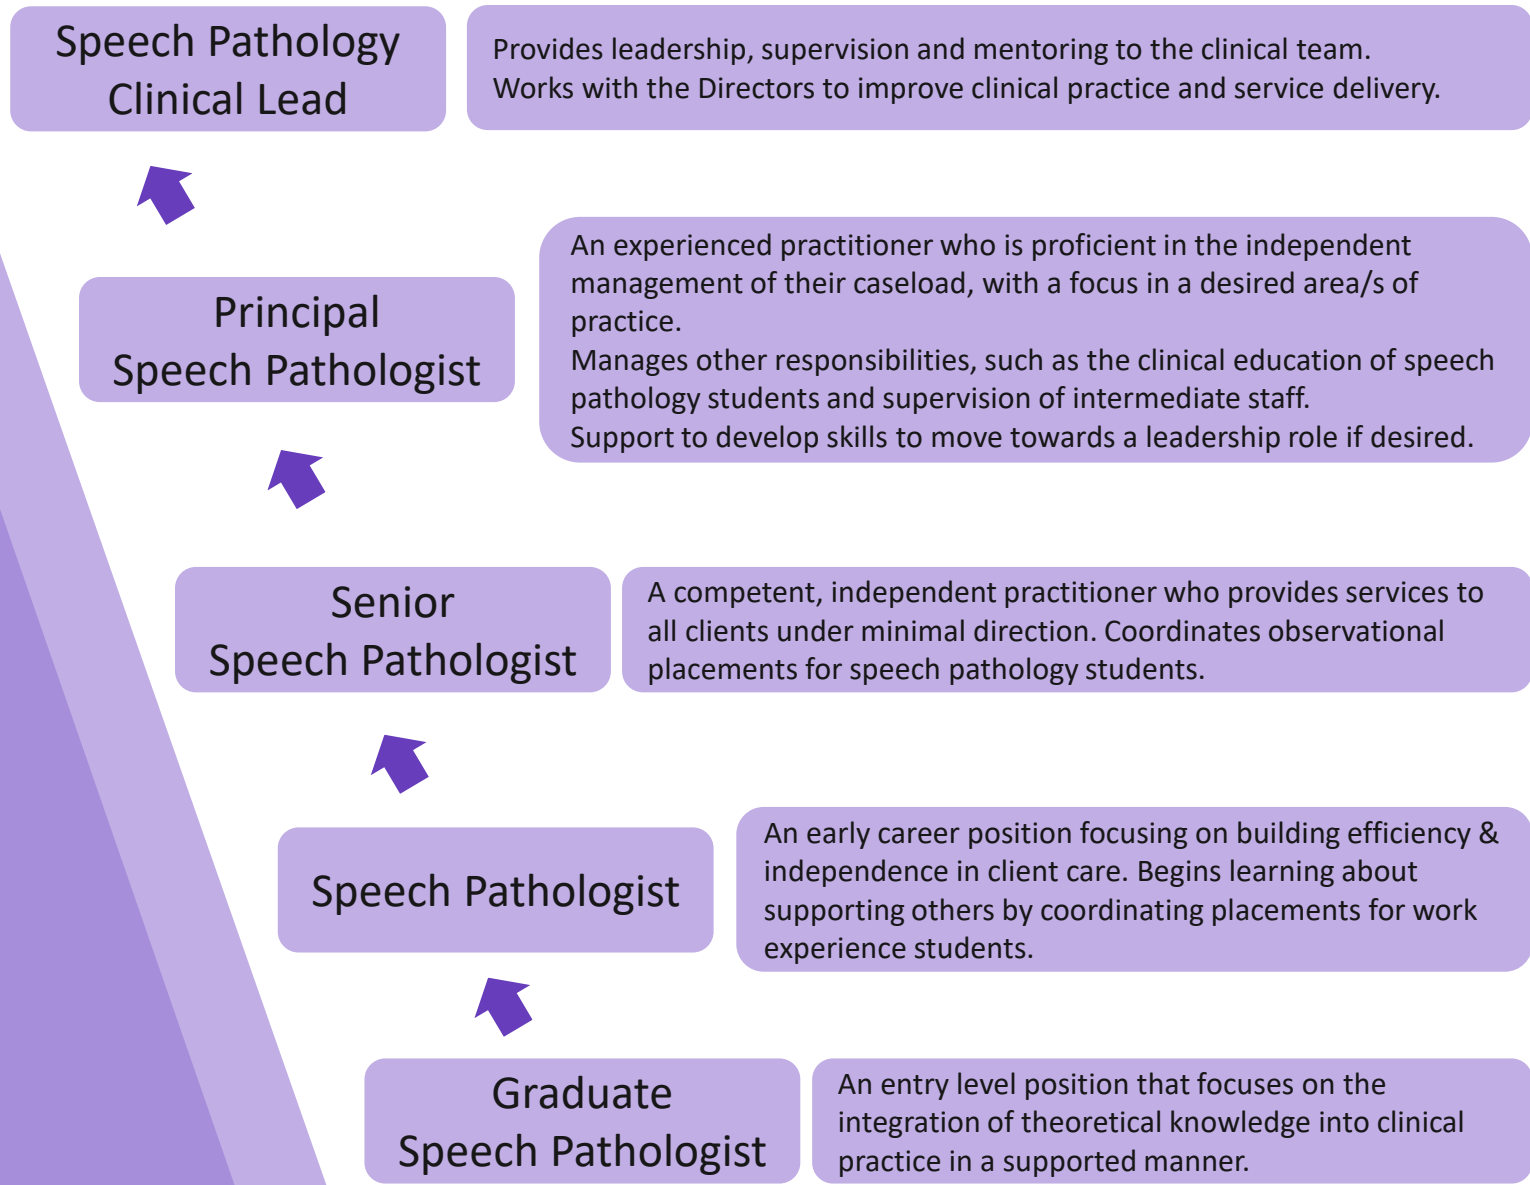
Speech Pathology Clinical Lead

Provides leadership, supervision and mentoring to the clinical team. Works with the Directors to improve clinical practice and service delivery.

Principal Speech Pathologist

An experienced practitioner who is proficient in the independent management of their caseload, with a focus in a desired area/s of practice.
Manages other responsibilities, such as the clinical education of speech pathology students and supervision of intermediate staff.
Support to develop skills to move towards a leadership role if desired.

Senior Speech Pathologist

A competent, independent practitioner who provides services to all clients under minimal direction. Coordinates observational placements for speech pathology students.

Speech Pathologist

An early career position focusing on building efficiency & independence in client care. Begins learning about supporting others by coordinating placements for work experience students.

Graduate Speech Pathologist

An entry level position that focuses on the integration of theoretical knowledge into clinical practice in a supported manner.